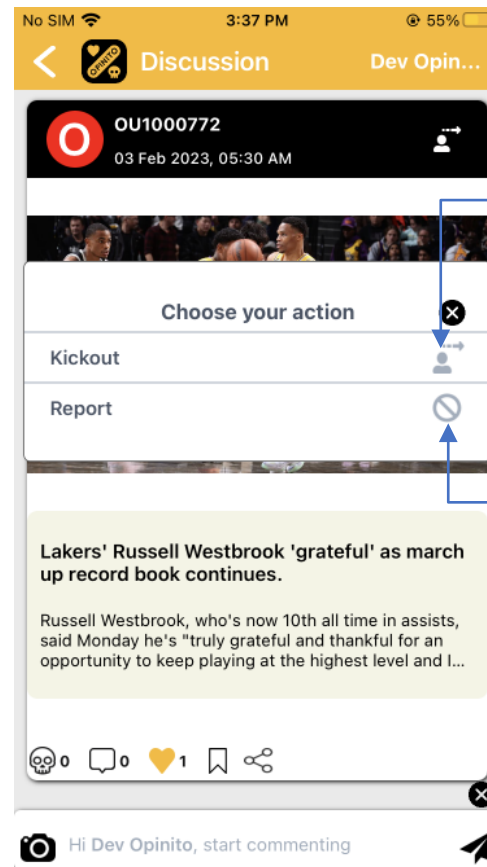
No SIM 3:37 PM 55%

Discussion Dev Opin...

OPINITO

O

OU1000772

03 Feb 2023, 05:30 AM

Choose your action

Kickout

Report

Lakers' Russell Westbrook 'grateful' as march up record book continues.

Russell Westbrook, who's now 10th all time in assists, said Monday he's "truly grateful and thankful for an opportunity to keep playing at the highest level and I...

0 0 1

Hi Dev Opinito, start commenting